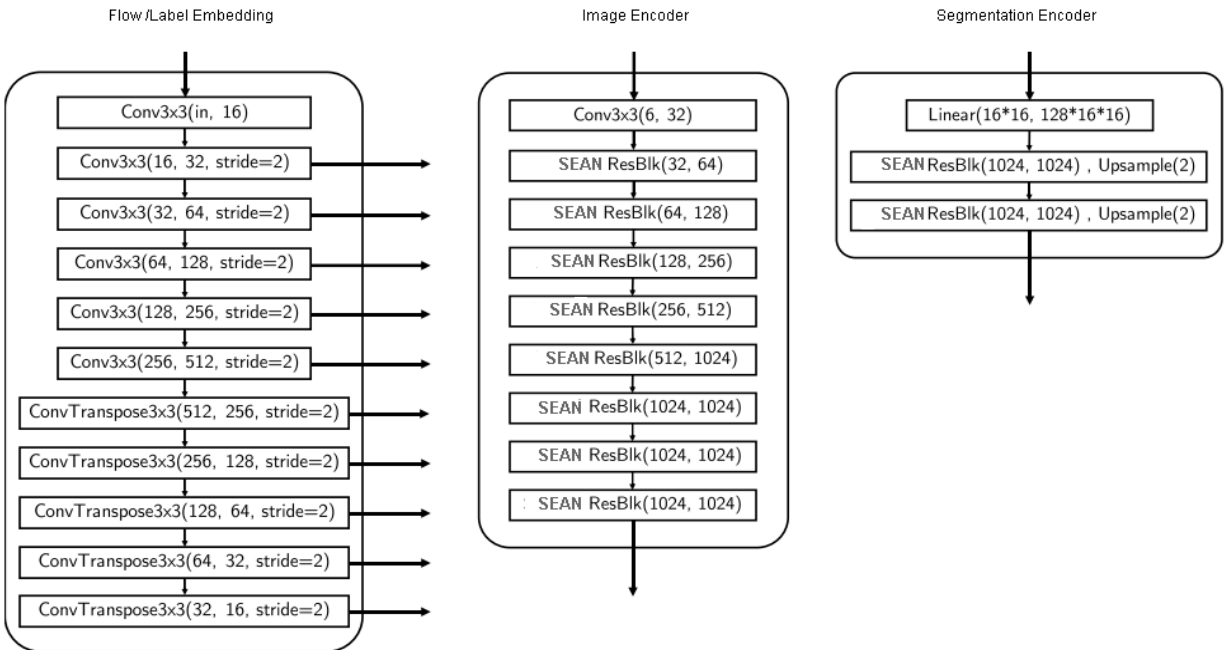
Flow /Label Embedding

Conv3x3(in, 16)

Conv3x3(16, 32, stride=2)

Conv3x3(32, 64, stride=2)

Conv3x3(64, 128, stride=2)

Conv3x3(128, 256, stride=2)

Conv3x3(256, 512, stride=2)

ConvTranspose3x3(512, 256, stride=2)

ConvTranspose3x3(256, 128, stride=2)

ConvTranspose3x3(128, 64, stride=2)

ConvTranspose3x3(64, 32, stride=2)

ConvTranspose3x3(32, 16, stride=2)

Image Encoder

Conv3x3(6, 32)

SEAN ResBlk(32, 64)

SEAN ResBlk(64, 128)

SEAN ResBlk(128, 256)

SEAN ResBlk(256, 512)

SEAN ResBlk(512, 1024)

SEAN ResBlk(1024, 1024)

SEAN ResBlk(1024, 1024)

SEAN ResBlk(1024, 1024)

Segmentation Encoder

Linear(16*16, 128*16*16)

SEAN ResBlk(1024, 1024) , Upsample(2)

SEAN ResBlk(1024, 1024) , Upsample(2)